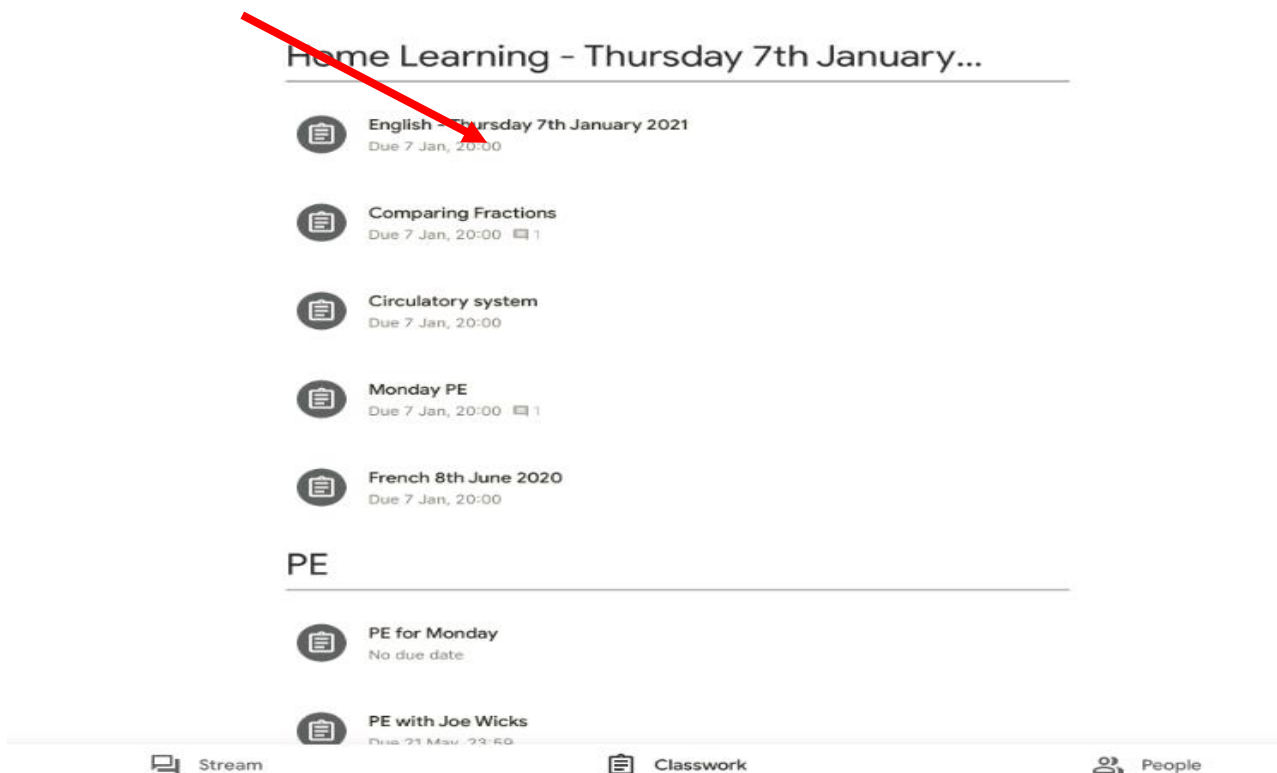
Home Learning - Thursday 7th January...

English - Thursday 7th January 2021
Due 7 Jan, 20:00

Comparing Fractions
Due 7 Jan, 20:00 1

Circulatory system
Due 7 Jan, 20:00

Monday PE
Due 7 Jan, 20:00 1

French 8th June 2020
Due 7 Jan, 20:00

PE

PE for Monday
No due date

PE with Joe Wicks
Due 21 May, 23:59

Stream Classwork People